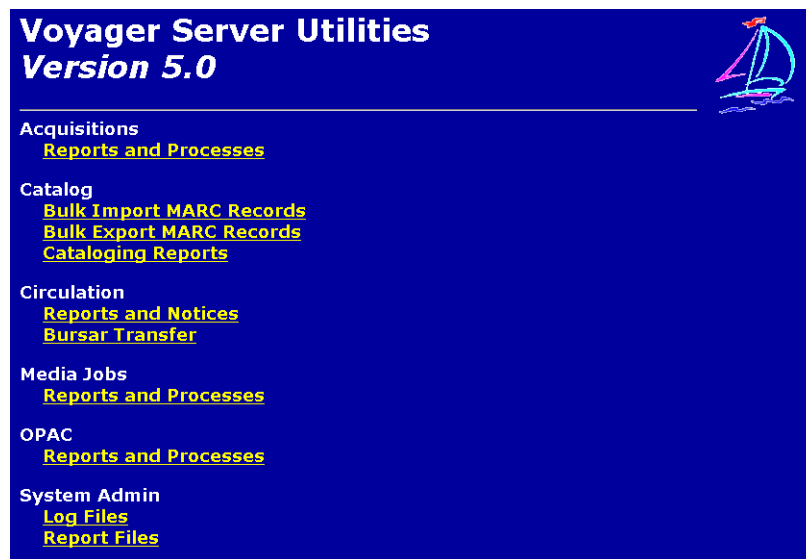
Voyager Server Utilities
Version 5.0

Acquisitions
Reports and Processes

Catalog
Bulk Import MARC Records
Bulk Export MARC Records
Cataloging Reports

Circulation
Reports and Notices
Bursar Transfer

Media Jobs
Reports and Processes

OPAC
Reports and Processes

System Admin
Log Files
Report Files